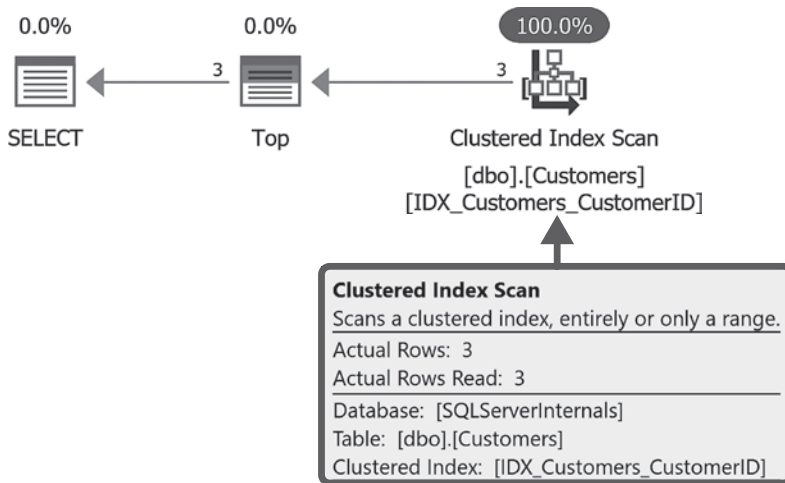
0.0%

SELECT

3

0.0%

Top

3

100.0%

Clustered Index Scan

[dbo].[Customers]
[IDX_Customers_CustomerID]

Clustered Index Scan
Scans a clustered index, entirely or only a range.
Actual Rows: 3
Actual Rows Read: 3
Database: [SQLServerInternals]
Table: [dbo].[Customers]
Clustered Index: [IDX_Customers_CustomerID]